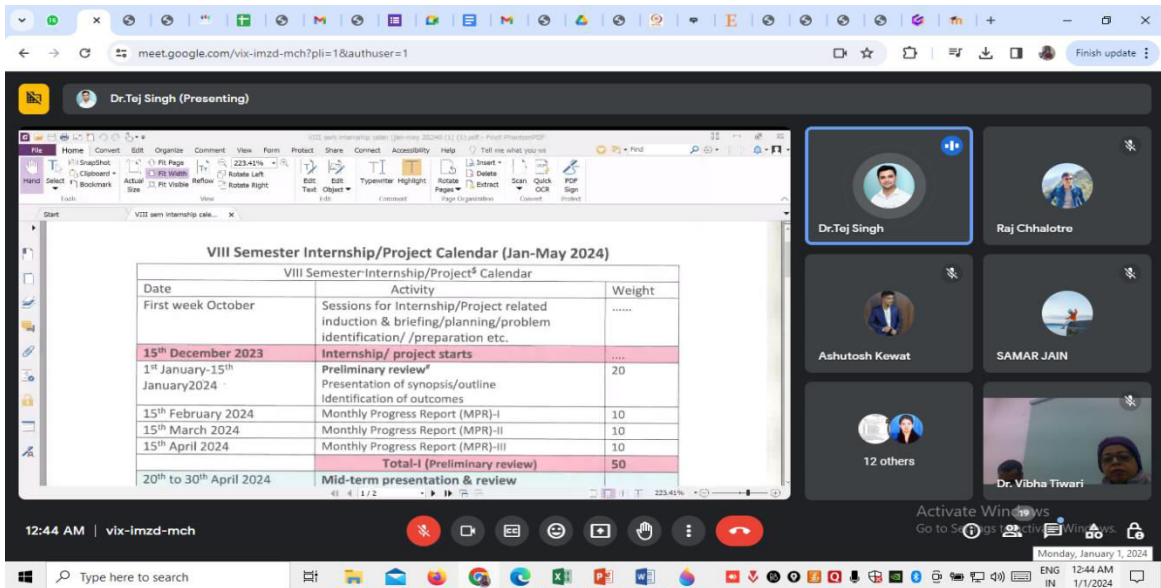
meet.google.com/vix-imzd-mch?pli=1&authuser=1

Finish update

Dr.Tej Singh (Presenting)

File Home Convert Edit Organize Comment View Form Protect Share Connect Accessibility Help Tell me what you want

Hand Select SnapShot Clipboard Bookmark Actual Size Fit Page Fit Width Fit Visible Reflow Rotate Left Rotate Right 223.41% Edit Text Edit Object Typewriter Highlight Rotate Pages Insert Delete Extract Scan Quick OCR PDF Sign

Start VIII sem internship cale...

VIII Semester Internship/Project Calendar (Jan-May 2024)

| VIII Semester Internship/Project$ Calendar | | |
|---|---|---|
| Date | Activity | Weight |
| First week October | Sessions for Internship/Project related induction & briefing/planning/problem identification/ /preparation etc. | ...... |
| 15th December 2023 | Internship/ project starts | .... |
| 1st January-15th January2024 | Preliminary review# Presentation of synopsis/outline Identification of outcomes | 20 |
| 15th February 2024 | Monthly Progress Report (MPR)-I | 10 |
| 15th March 2024 | Monthly Progress Report (MPR)-II | 10 |
| 15th April 2024 | Monthly Progress Report (MPR)-III | 10 |
| | Total-I (Preliminary review) | 50 |
| 20th to 30th April 2024 | Mid-term presentation & review | |

1 / 2 223.41%

Dr.Tej Singh
Raj Chhalotre
Ashutosh Kewat
SAMAR JAIN
12 others
Dr. Vibha Tiwari

12:44 AM | vix-imzd-mch

Activate Windows
Go to Settings to activate Windows.

19

Monday, January 1, 2024

Type here to search

ENG IN 12:44 AM 1/1/2024